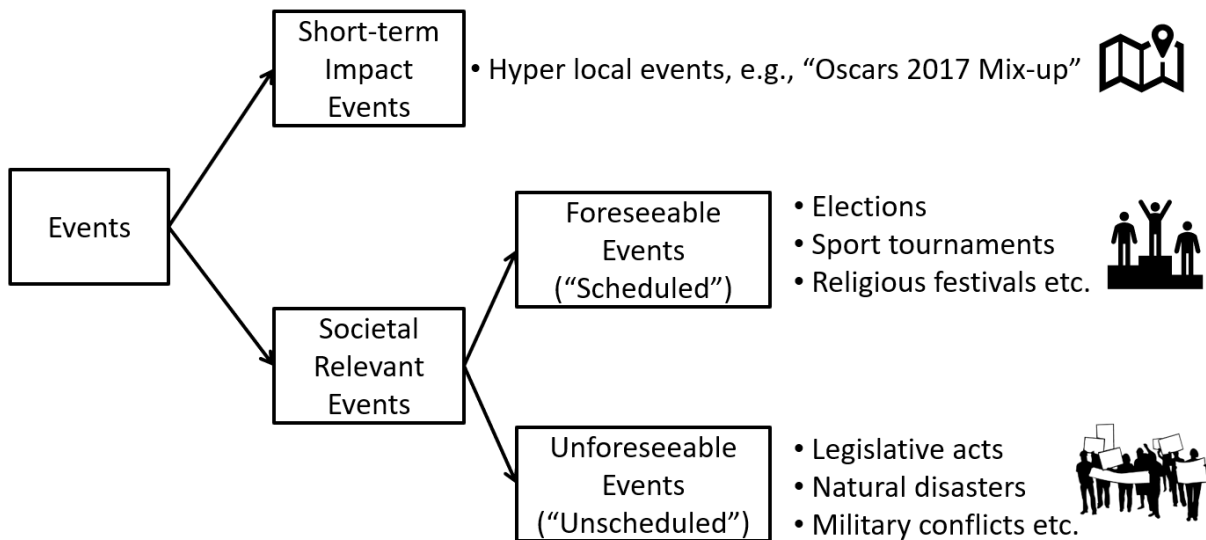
Events

Short-term Impact Events

• Hyper local events, e.g., “Oscars 2017 Mix-up”

Societal Relevant Events

Foreseeable Events (“Scheduled”)

• Elections
• Sport tournaments
• Religious festivals etc.

Unforeseeable Events (“Unscheduled”)

• Legislative acts
• Natural disasters
• Military conflicts etc.